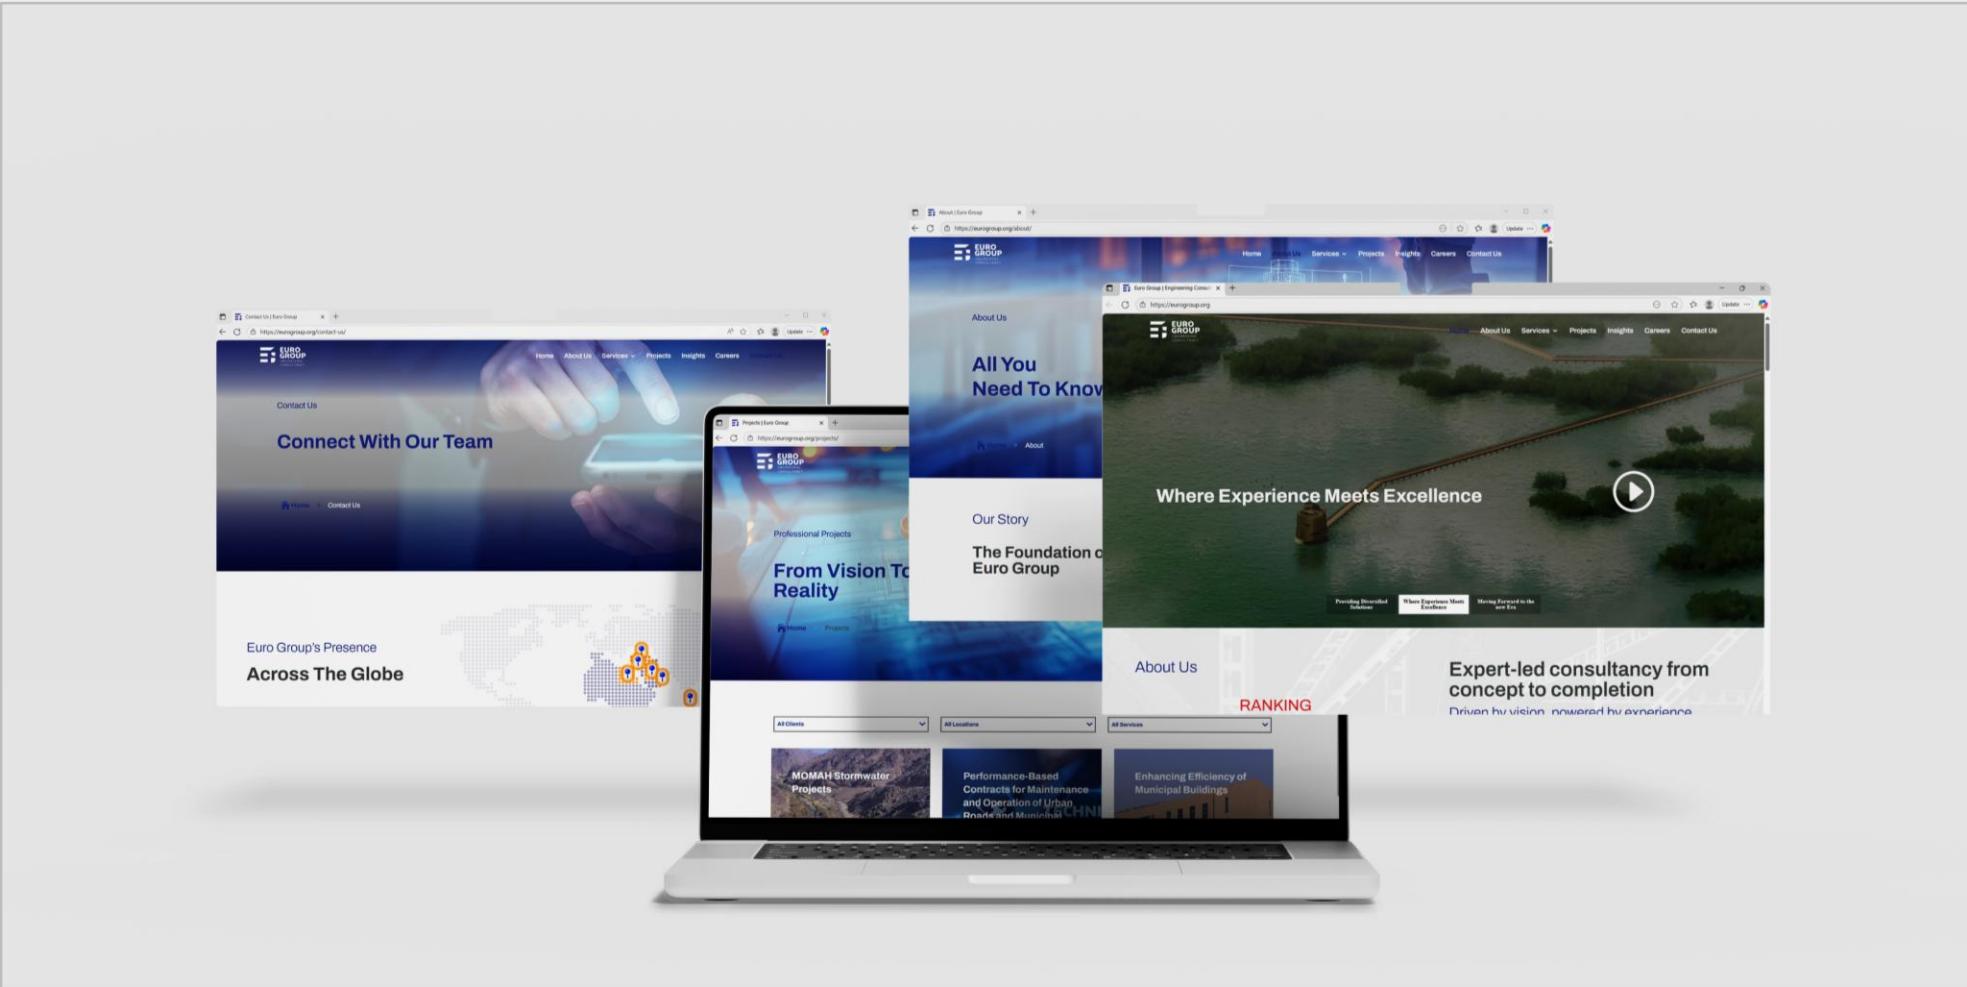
Contact Us | Euro Group
https://eurogroup.org/contact-us/
EURO GROUP
Home About Us Services Projects Insights Careers Contact Us
Contact Us
Connect With Our Team
Home Contact Us
Euro Group's Presence
Across The Globe

Projects | Euro Group
https://eurogroup.org/projects/
EURO GROUP
Professional Projects
From Vision To Reality
Home Projects
All Clients
All Locations
All Services
MOMAH Stormwater Projects
Performance-Based Contracts for Maintenance and Operation of Urban Roads and Municipal
Enhancing Efficiency of Municipal Buildings

About | Euro Group
https://eurogroup.org/about/
EURO GROUP
Home About Us Services Projects Insights Careers Contact Us
About Us
All You Need To Know
Home About
Our Story
The Foundation of Euro Group

Euro Group | Engineering Consul
https://eurogroup.org
EURO GROUP
Home About Us Services Projects Insights Careers Contact Us
Where Experience Meets Excellence
Providing Diversified Solutions
Where Experience Meets Excellence
Moving Forward to the new Era
About Us
RANKING
Expert-led consultancy from concept to completion
Driven by vision, powered by experience